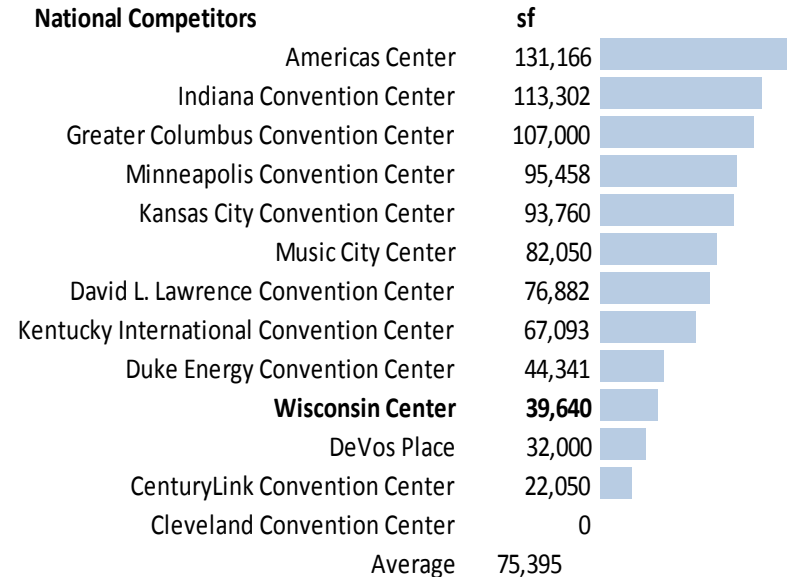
| National Competitors | sf |
|---|---|
| Americas Center | 131,166 |
| Indiana Convention Center | 113,302 |
| Greater Columbus Convention Center | 107,000 |
| Minneapolis Convention Center | 95,458 |
| Kansas City Convention Center | 93,760 |
| Music City Center | 82,050 |
| David L. Lawrence Convention Center | 76,882 |
| Kentucky International Convention Center | 67,093 |
| Duke Energy Convention Center | 44,341 |
| **Wisconsin Center** | **39,640** |
| DeVos Place | 32,000 |
| CenturyLink Convention Center | 22,050 |
| Cleveland Convention Center | 0 |
| Average | 75,395 |